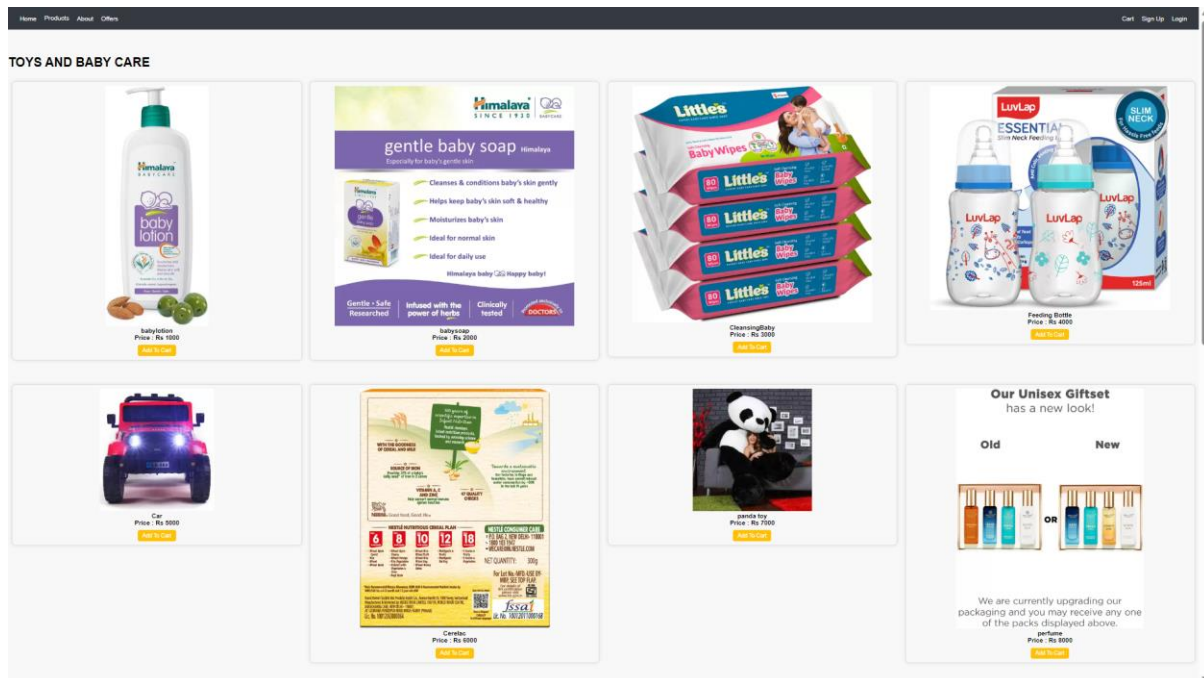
Home Products About Offers

Cart Sign Up Login

TOYS AND BABY CARE

Himalaya BABYCARE baby lotion

babylotion
Price : Rs 1000
Add To Cart

Himalaya SINCE 1930 BABYCARE

gentle baby soap Himalaya
Especially for baby's gentle skin

Cleanses & conditions baby's skin gently
Helps keep baby's skin soft & healthy
Moisturizes baby's skin
Ideal for normal skin
Ideal for daily use
Himalaya baby Happy baby!

Gentle • Safe Researched
Infused with the power of herbs
Clinically tested
DOCTORS

babysoap
Price : Rs 2000
Add To Cart

Little's Baby Wipes 80

CleansingBaby
Price : Rs 3000
Add To Cart

LuvLap ESSENTIALS Slim Neck Feeding Bottle
SLIM NECK
LuvLap LuvLap LuvLap
125ml

Feeding Bottle
Price : Rs 4000
Add To Cart

Car
Price : Rs 5000
Add To Cart

NESTLE NUTRITIOUS CEREAL PLAN
6 8 10 12 18
NESTLE CONSUMER CARE
NET QUANTITY: 300g
fssai

Cerelac
Price : Rs 6000
Add To Cart

panda toy
Price : Rs 7000
Add To Cart

Our Unisex Giftset
has a new look!

Old New

OR

We are currently upgrading our packaging and you may receive any one of the packs displayed above.

perfume
Price : Rs 8000
Add To Cart